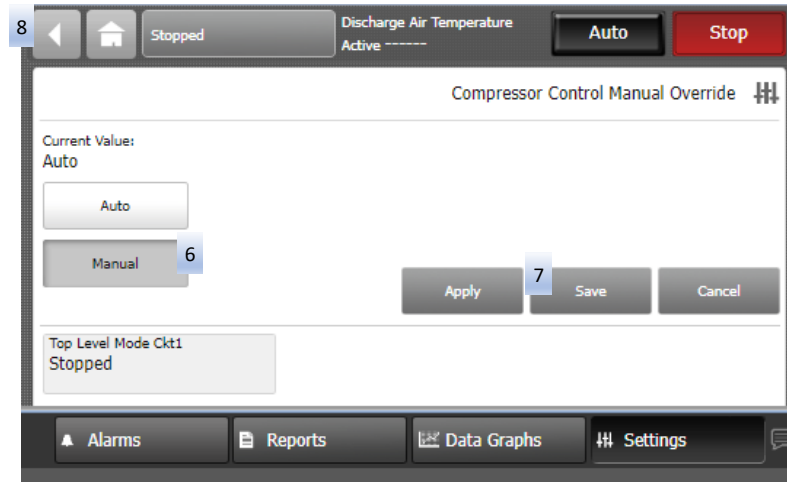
8

Stopped

Discharge Air Temperature
Active ------

Auto

Stop

Compressor Control Manual Override

Current Value:
Auto

Auto

Manual

6

7

Apply

Save

Cancel

Top Level Mode Ckt1
Stopped

Alarms

Reports

Data Graphs

Settings